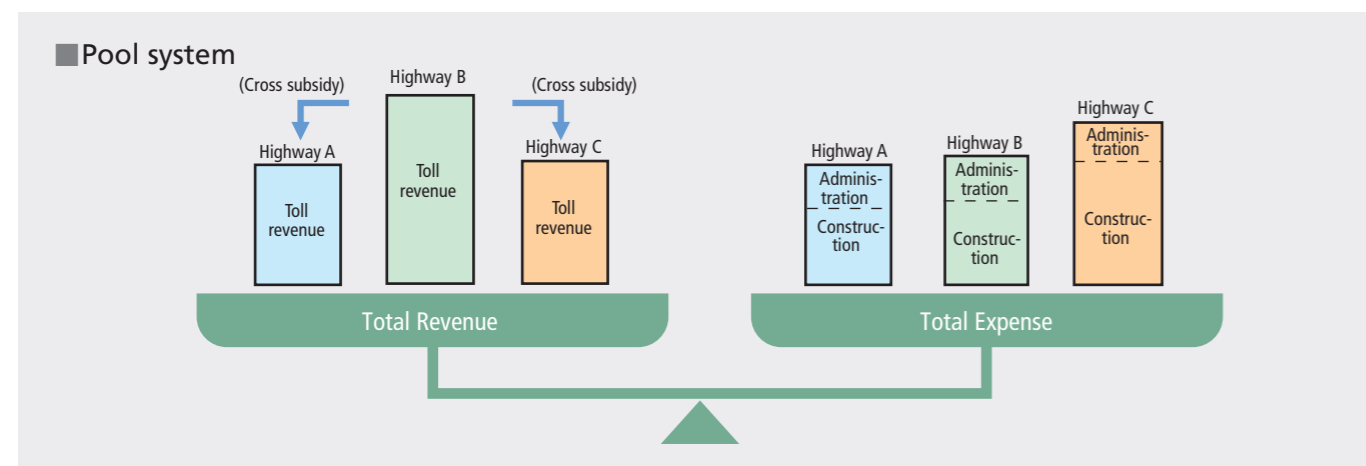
■Pool system

(Cross subsidy)

Highway B

(Cross subsidy)

Highway A

Toll revenue

Toll revenue

Highway C

Toll revenue

Total Revenue

Highway C

Highway B

Highway A

Administration

Construction

Administration

Construction

Administration

Construction

Total Expense